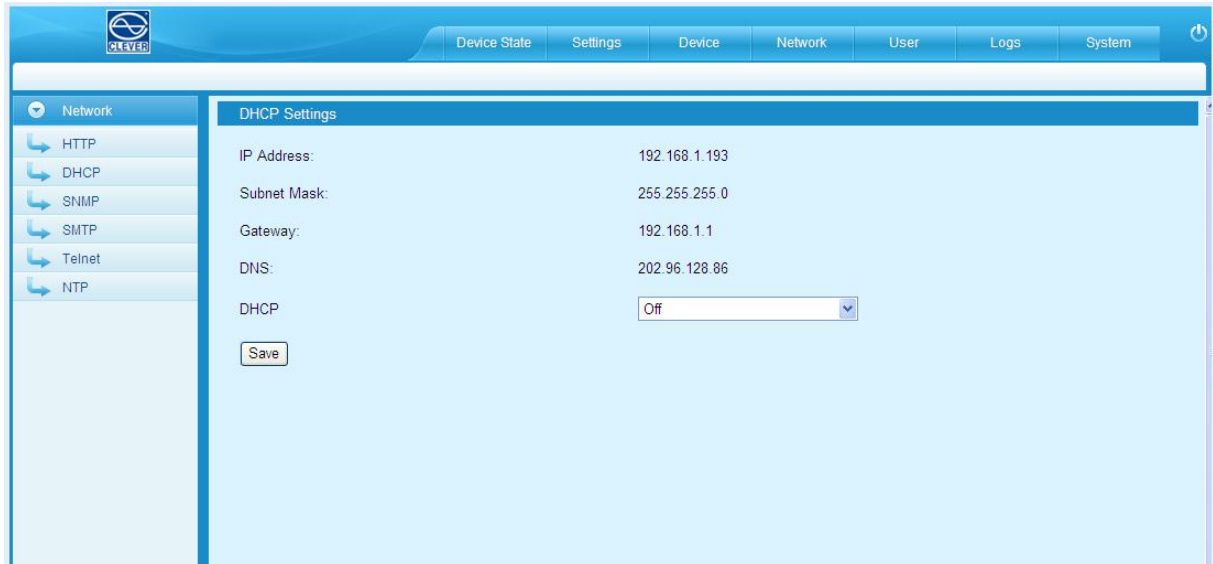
CLEVER

Device State
Settings
Device
Network
User
Logs
System

Network
HTTP
DHCP
SNMP
SMTP
Telnet
NTP

DHCP Settings

| | |
|---|---|
| IP Address: | 192.168.1.193 |
| Subnet Mask: | 255.255.255.0 |
| Gateway: | 192.168.1.1 |
| DNS: | 202.96.128.86 |
| DHCP | Off |

Save